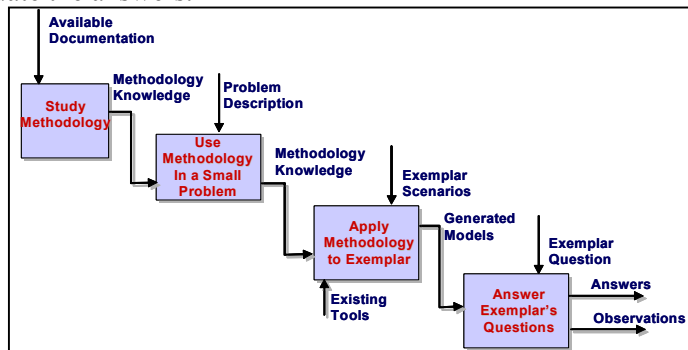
Available Documentation

Study Methodology

Methodology Knowledge

Problem Description

Use Methodology In a Small Problem

Methodology Knowledge

Exemplar Scenarios

Apply Methodology to Exemplar

Generated Models

Existing Tools

Exemplar Question

Answer Exemplar's Questions

Answers

Observations